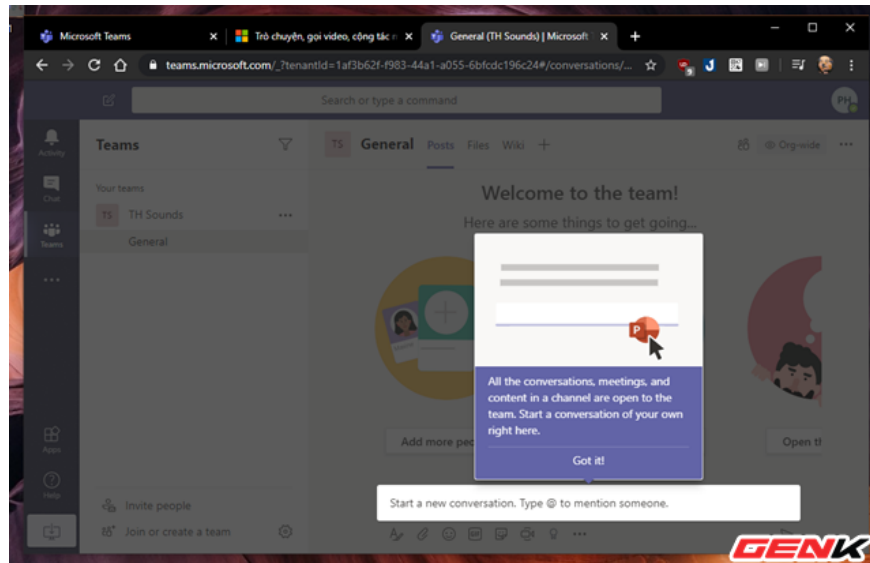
Microsoft Teams
Trò chuyện, gọi video, cộng tác n
General (TH Sounds) | Microsoft
teams.microsoft.com/_?tenantId=1af3b62f-f983-44a1-a055-6bfcdc196c24#/conversations/...
Search or type a command
PH
Activity
Chat
Teams
Apps
Help
Teams
Your teams
TS TH Sounds ...
General
Invite people
Join or create a team
TS General Posts Files Wiki +
Org-wide ...
Welcome to the team!
Here are some things to get going...
All the conversations, meetings, and content in a channel are open to the team. Start a conversation of your own right here.
Got it!
Add more pe
Open t
Start a new conversation. Type @ to mention someone.
GENK